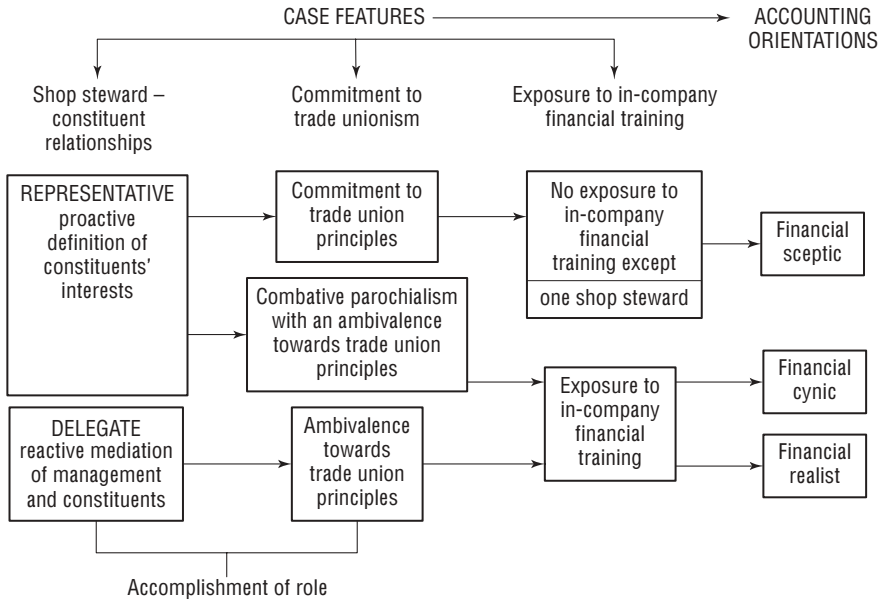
CASE FEATURES

ACCOUNTING ORIENTATIONS

Shop steward – constituent relationships

Commitment to trade unionism

Exposure to in-company financial training

REPRESENTATIVE proactive definition of constituents' interests

Commitment to trade union principles

No exposure to in-company financial training except

one shop steward

Financial sceptic

Combative parochialism with an ambivalence towards trade union principles

Exposure to in-company financial training

Financial cynic

DELEGATE reactive mediation of management and constituents

Ambivalence towards trade union principles

Financial realist

Accomplishment of role